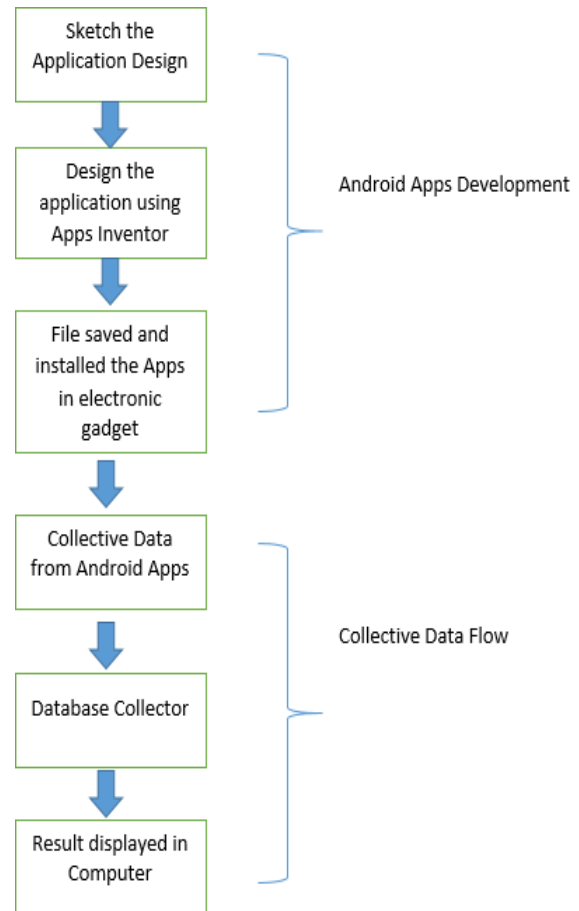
Sketch the Application Design

Design the application using Apps Inventor

File saved and installed the Apps in electronic gadget

Android Apps Development

Collective Data from Android Apps

Database Collector

Result displayed in Computer

Collective Data Flow